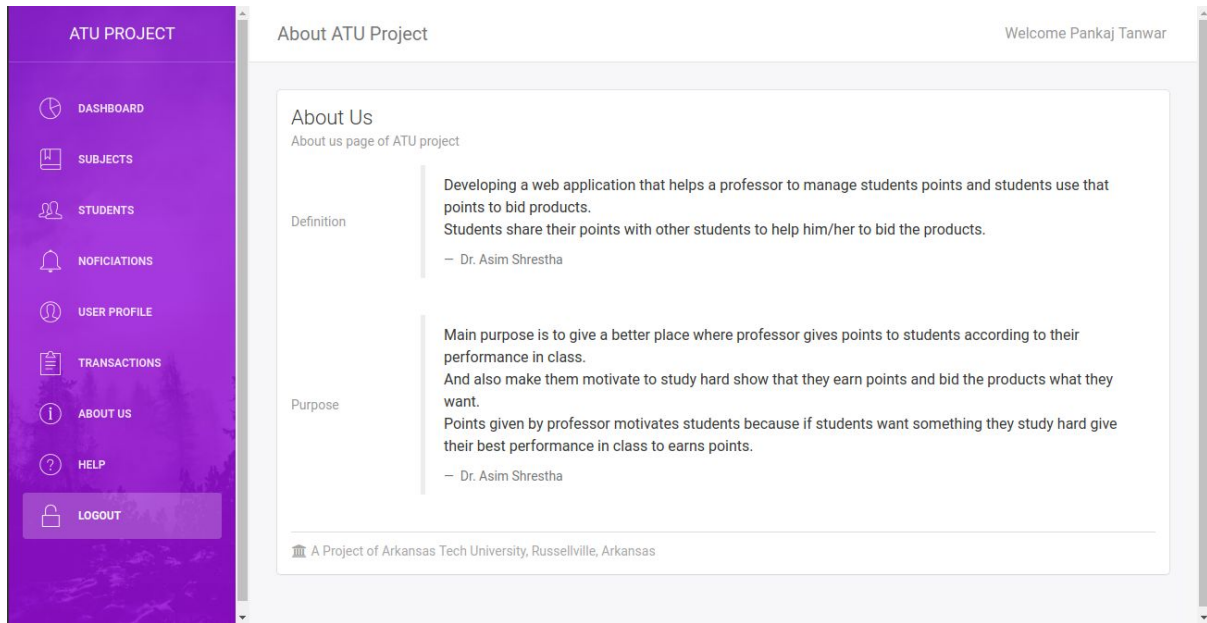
ATU PROJECT

DASHBOARD

SUBJECTS

STUDENTS

NOFICIATIONS

USER PROFILE

TRANSACTIONS

ABOUT US

HELP

LOGOUT

About ATU Project

Welcome Pankaj Tanwar

About Us

About us page of ATU project

Definition

Developing a web application that helps a professor to manage students points and students use that points to bid products.
Students share their points with other students to help him/her to bid the products.

— Dr. Asim Shrestha

Purpose

Main purpose is to give a better place where professor gives points to students according to their performance in class.
And also make them motivate to study hard show that they earn points and bid the products what they want.
Points given by professor motivates students because if students want something they study hard give their best performance in class to earns points.

— Dr. Asim Shrestha

A Project of Arkansas Tech University, Russellville, Arkansas